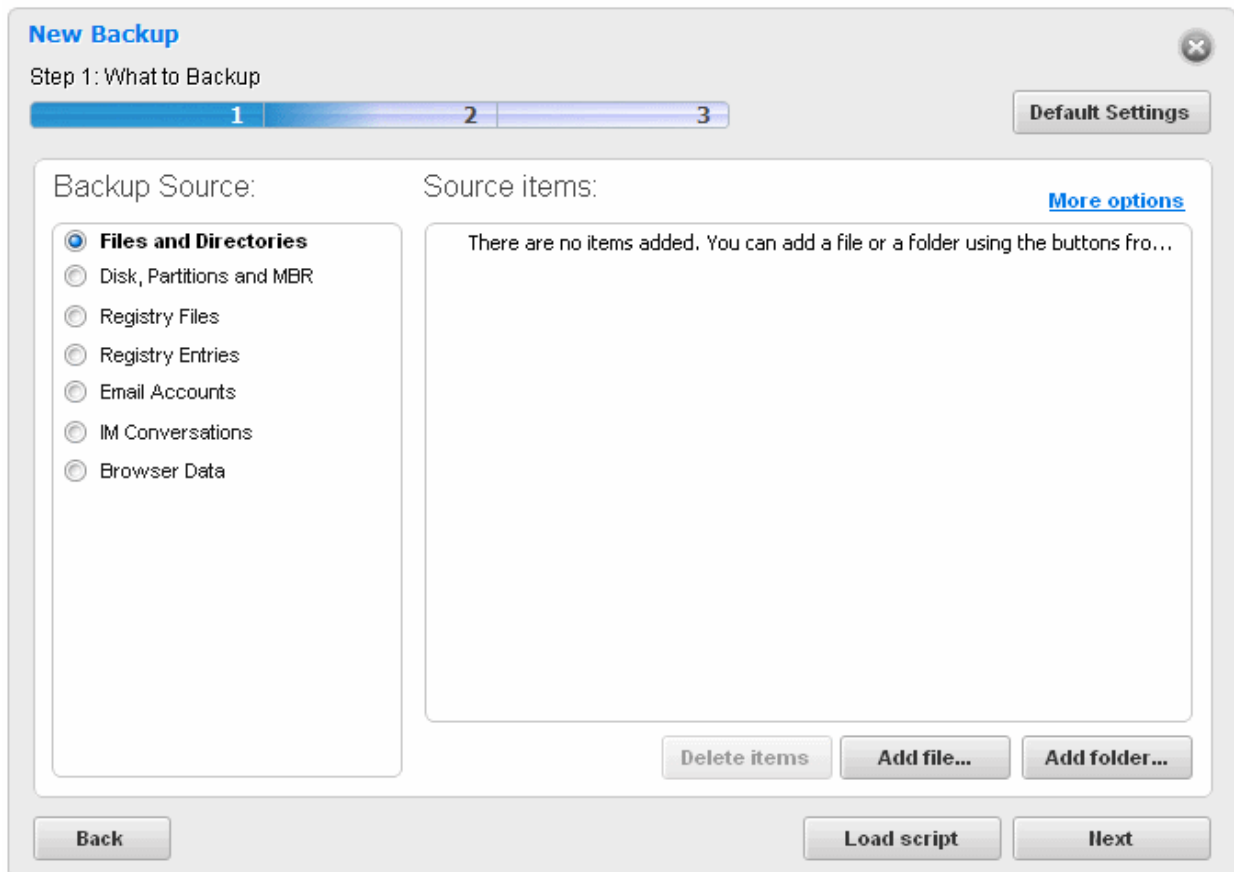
New Backup

Step 1: What to Backup

1 2 3

Default Settings

Backup Source:

Files and Directories
Disk, Partitions and MBR
Registry Files
Registry Entries
Email Accounts
IM Conversations
Browser Data

Source items:

More options

There are no items added. You can add a file or a folder using the buttons fro...

Delete items
Add file...
Add folder...

Back
Load script
Next